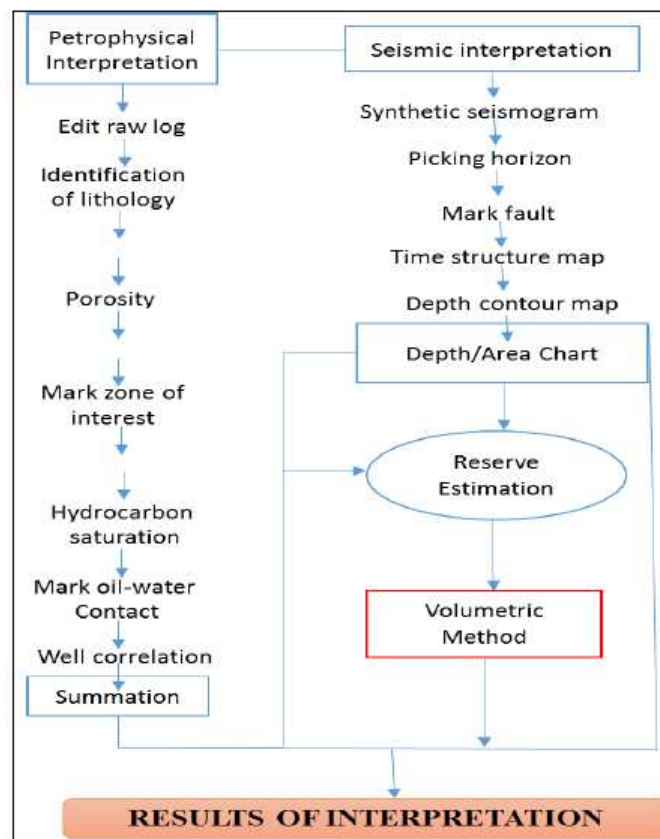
Petrophysical Interpretation

Edit raw log

Identification of lithology

Porosity

Mark zone of interest

Hydrocarbon saturation

Mark oil-water Contact

Well correlation

Summation

Seismic interpretation

Synthetic seismogram

Picking horizon

Mark fault

Time structure map

Depth contour map

Depth/Area Chart

Reserve Estimation

Volumetric Method

RESULTS OF INTERPRETATION